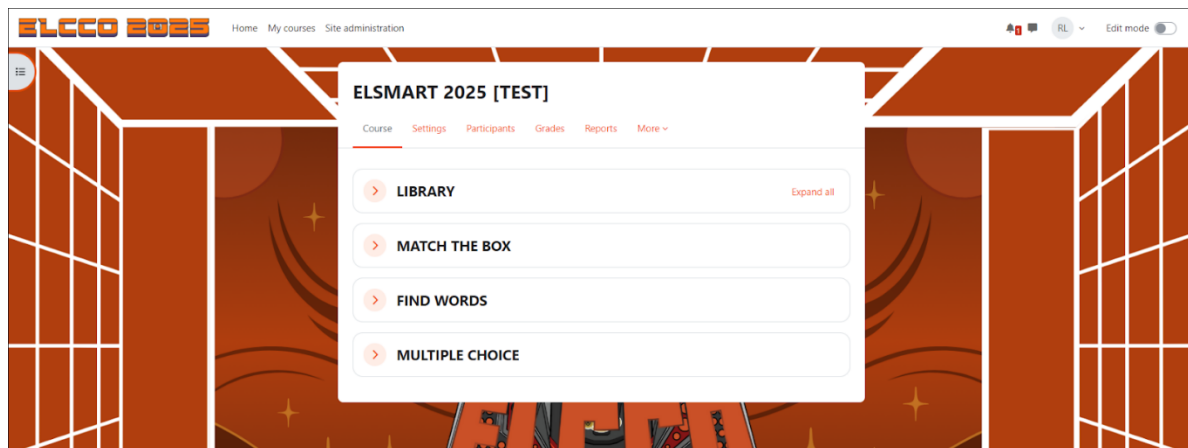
ELCCO 2025

Home My courses Site administration

1

RL

Edit mode

ELSMART 2025 [TEST]

Course Settings Participants Grades Reports More

LIBRARY

Expand all

MATCH THE BOX

FIND WORDS

MULTIPLE CHOICE